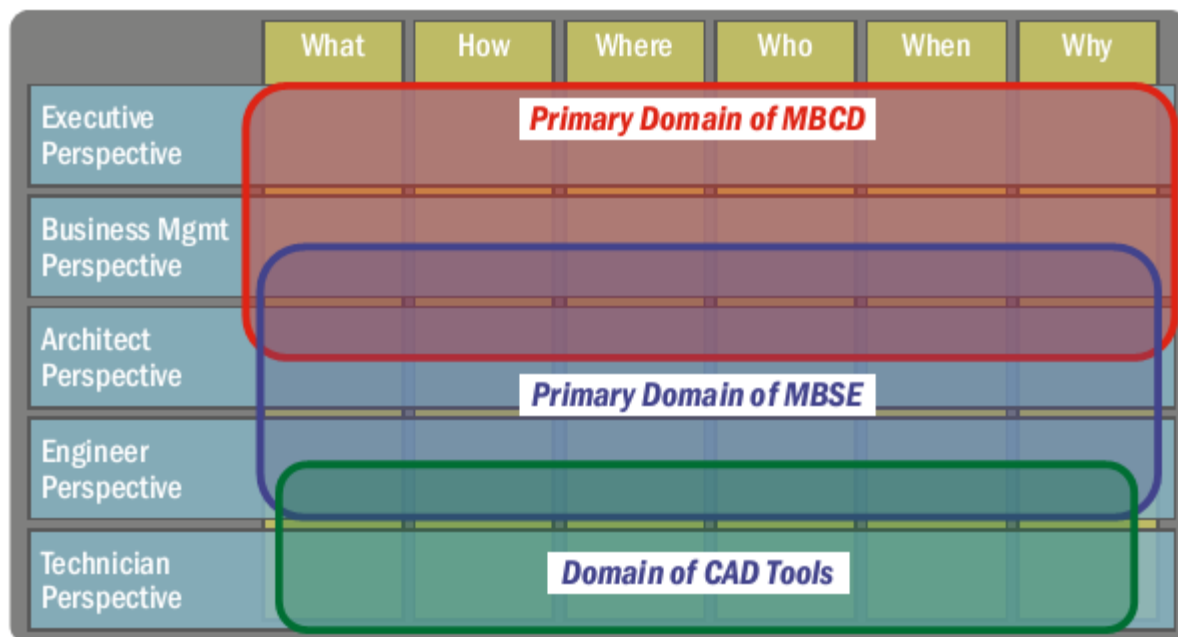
| | What | How | Where | Who | When | Why |
|---|---|---|---|---|---|---|
| Executive Perspective | | | | | | |
| Business Mgmt Perspective | | | | | | |
| Architect Perspective | | | | | | |
| Engineer Perspective | | | | | | |
| Technician Perspective | | | | | | |

Primary Domain of MBCD

Primary Domain of MBSE

Domain of CAD Tools